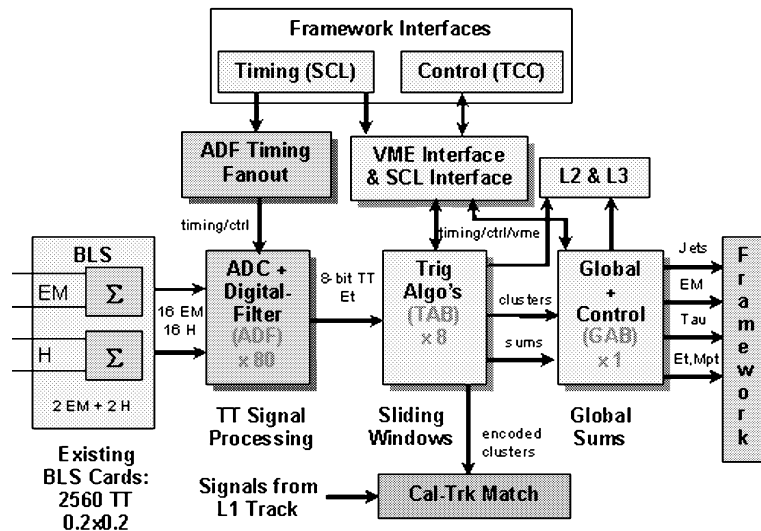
Framework Interfaces

Timing (SCL)

Control (TCC)

ADF Timing Fanout

VME Interface & SCL Interface

L2 & L3

timing/ctrl

timing/ctrl/vme

BLS

EM

$\Sigma$

H

$\Sigma$

2 EM + 2 H

16 EM 16 H

ADC + Digital-Filter (ADF) x 80

8-bit TT Et

Trig Algo's (TAB) x 8

clusters

sums

Global + Control (GAB) x 1

Jets

EM

Tau

Et,Mpt

Framework

TT Signal Processing

Sliding Windows

Global Sums

encoded clusters

Existing BLS Cards: 2560 TT 0.2x0.2

Signals from L1 Track

Cal-Trk Match